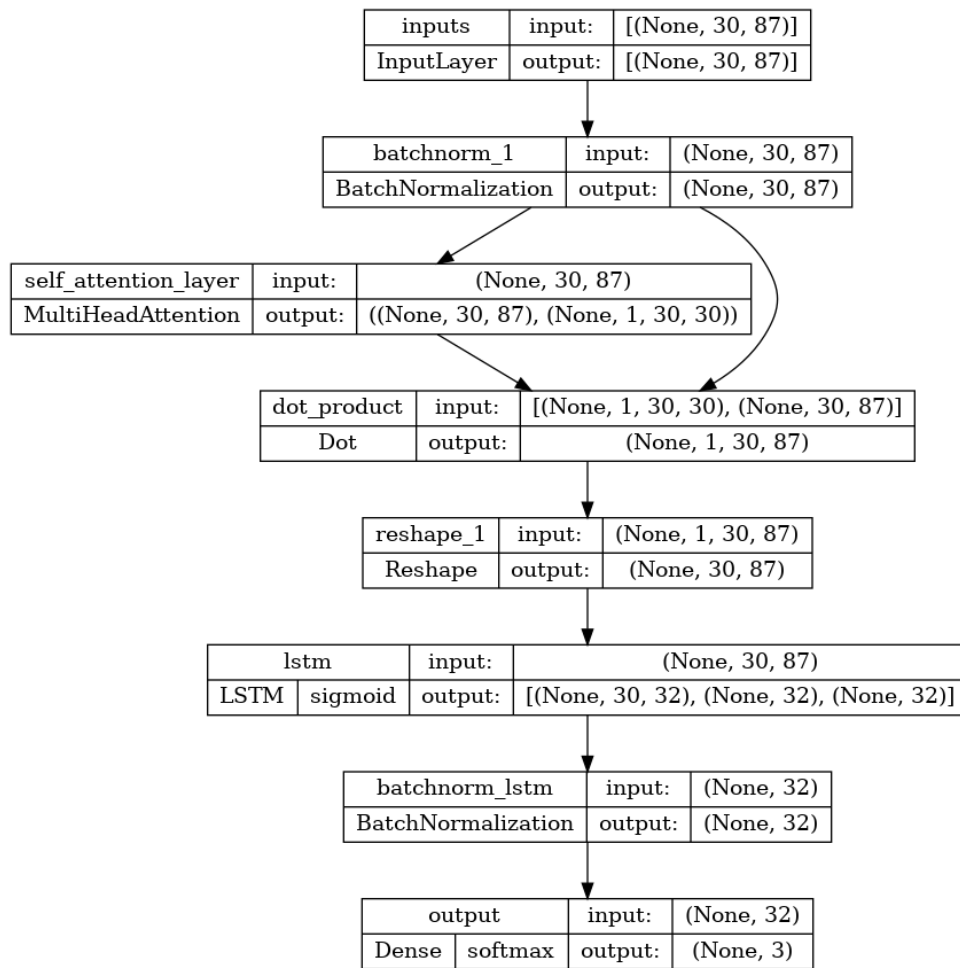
| inputs | input: | [(None, 30, 87)] |
|---|---|---|
| InputLayer | output: | [(None, 30, 87)] |

| batchnorm_1 | input: | (None, 30, 87) |
|---|---|---|
| BatchNormalization | output: | (None, 30, 87) |

| self_attention_layer | input: | (None, 30, 87) |
|---|---|---|
| MultiHeadAttention | output: | ((None, 30, 87), (None, 1, 30, 30)) |

| dot_product | input: | [(None, 1, 30, 30), (None, 30, 87)] |
|---|---|---|
| Dot | output: | (None, 1, 30, 87) |

| reshape_1 | input: | (None, 1, 30, 87) |
|---|---|---|
| Reshape | output: | (None, 30, 87) |

| lstm | | input: | (None, 30, 87) |
|---|---|---|---|
| LSTM | sigmoid | output: | [(None, 30, 32), (None, 32), (None, 32)] |

| batchnorm_lstm | input: | (None, 32) |
|---|---|---|
| BatchNormalization | output: | (None, 32) |

| output | | input: | (None, 32) |
|---|---|---|---|
| Dense | softmax | output: | (None, 3) |